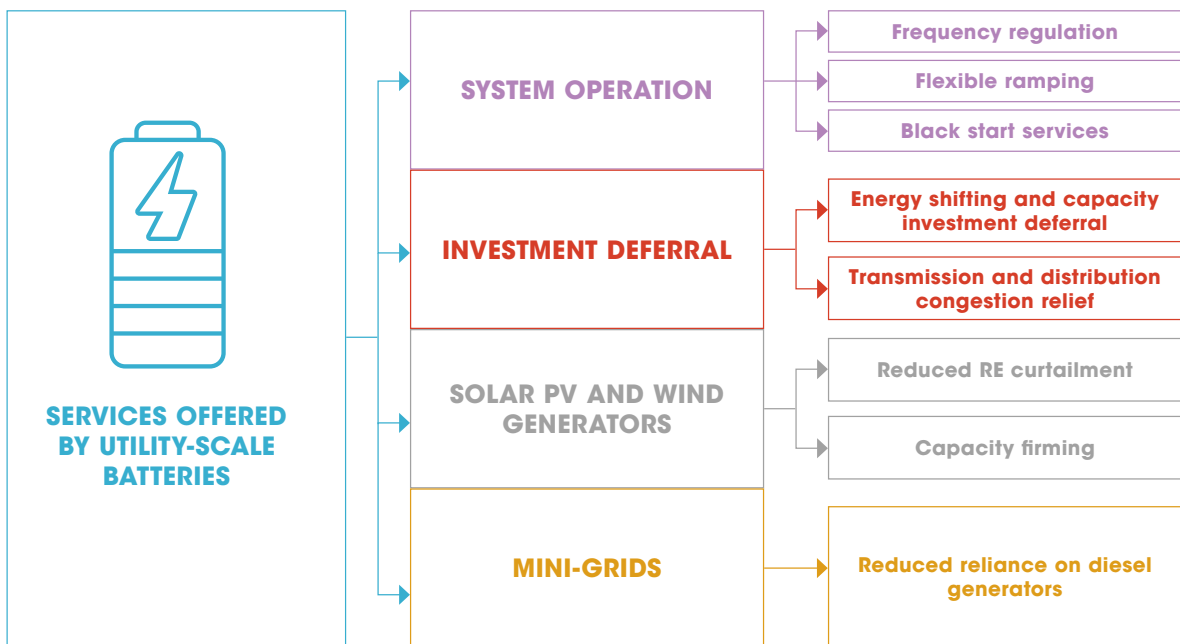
SERVICES OFFERED BY UTILITY-SCALE BATTERIES

SYSTEM OPERATION

Frequency regulation

Flexible ramping

Black start services

INVESTMENT DEFERRAL

Energy shifting and capacity investment deferral

Transmission and distribution congestion relief

SOLAR PV AND WIND GENERATORS

Reduced RE curtailment

Capacity firming

MINI-GRIDS

Reduced reliance on diesel generators